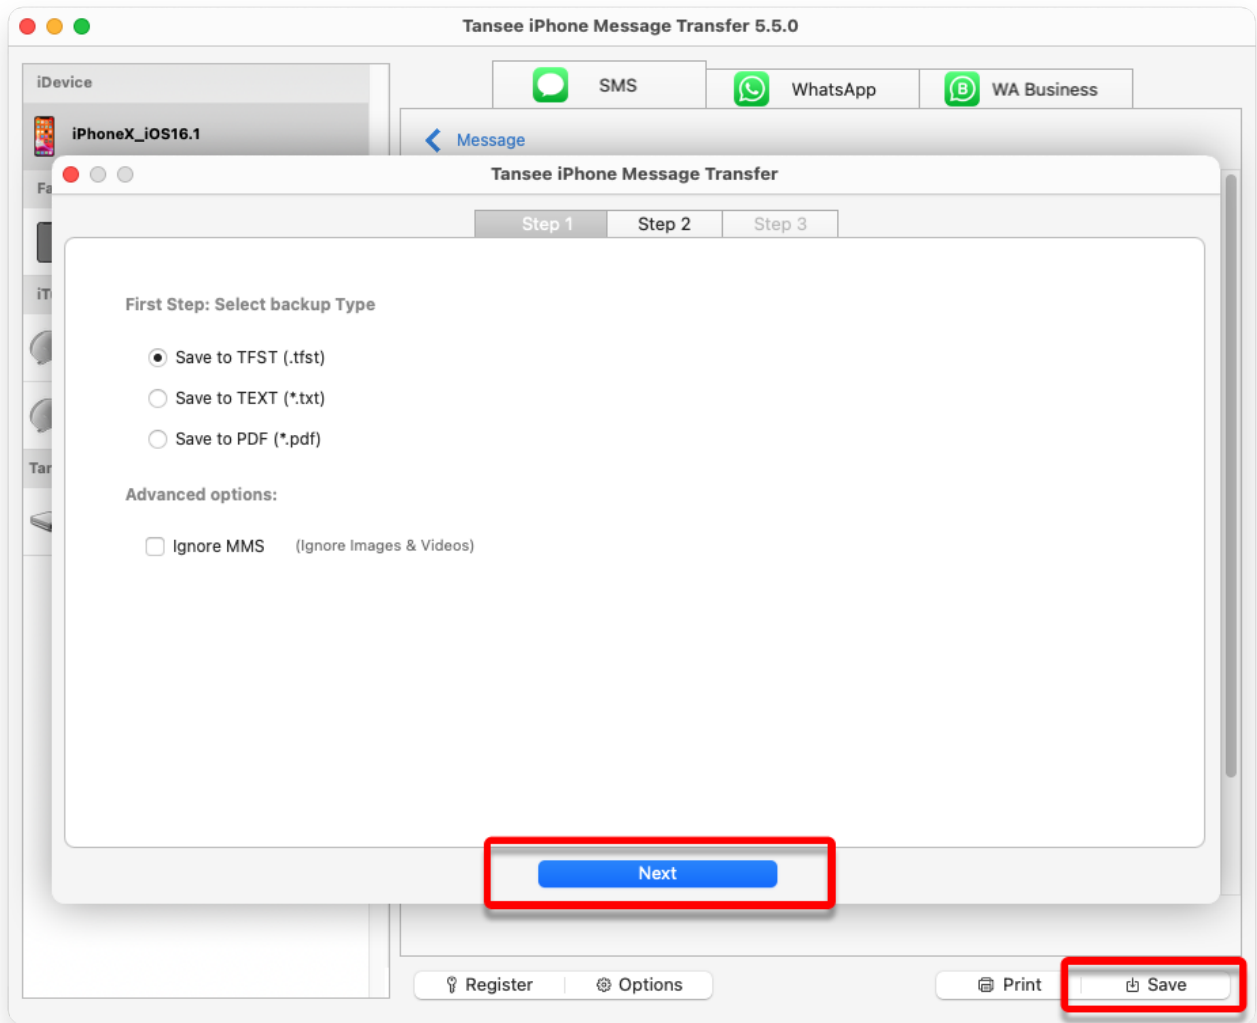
Tansee iPhone Message Transfer 5.5.0

iDevice

iPhoneX_iOS16.1

Fa

iT

Tar

SMS

WhatsApp

WA Business

Message

Tansee iPhone Message Transfer

Step 1

Step 2

Step 3

First Step: Select backup Type

Save to TFST (.tfst)

Save to TEXT (*.txt)

Save to PDF (*.pdf)

Advanced options:

Ignore MMS (Ignore Images & Videos)

Next

Register

Options

Print

Save